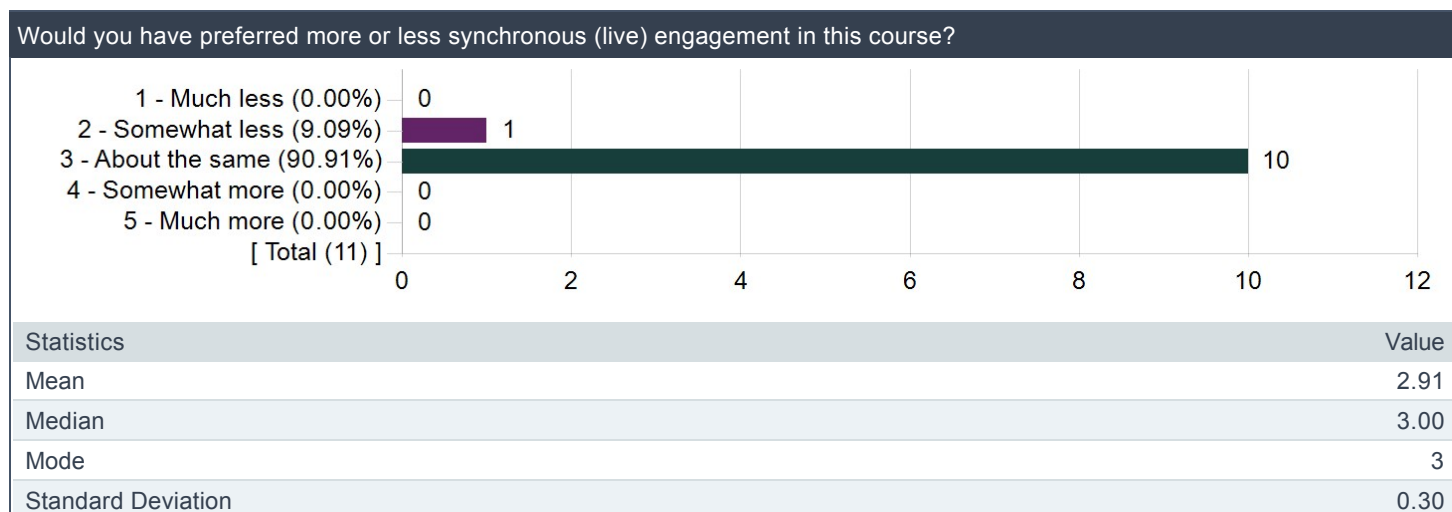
Would you have preferred more or less synchronous (live) engagement in this course?

1 - Much less (0.00%) 0
2 - Somewhat less (9.09%) 1
3 - About the same (90.91%) 10
4 - Somewhat more (0.00%) 0
5 - Much more (0.00%) 0
[ Total (11) ]

0 2 4 6 8 10 12

| Statistics | Value |
|---|---|
| Mean | 2.91 |
| Median | 3.00 |
| Mode | 3 |
| Standard Deviation | 0.30 |